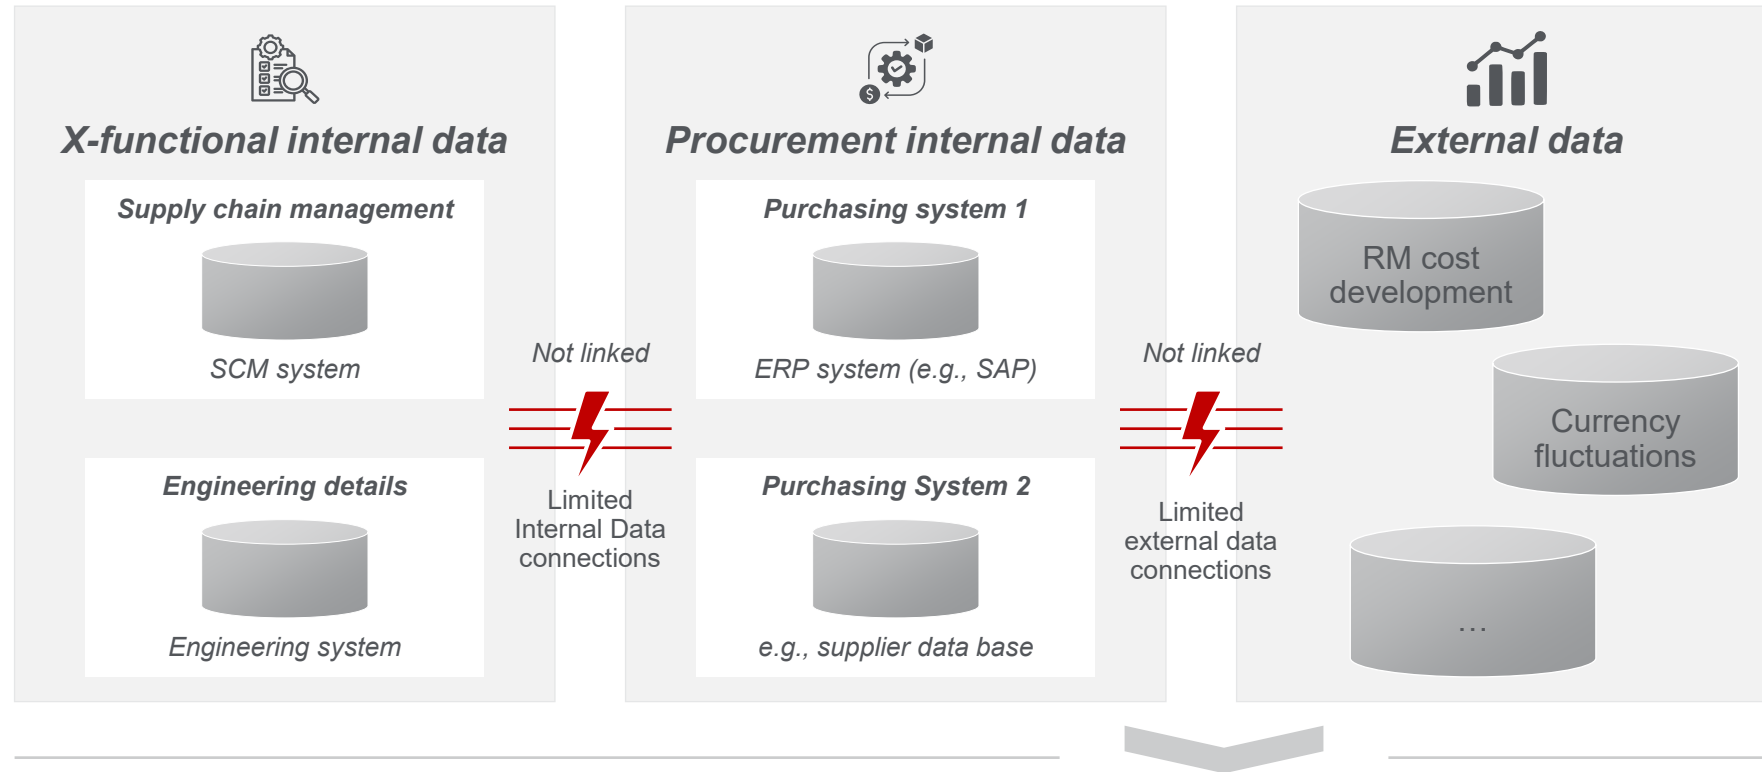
X-functional internal data

Supply chain management

SCM system

Engineering details

Engineering system

Not linked

Limited Internal Data connections

Procurement internal data

Purchasing system 1

ERP system (e.g., SAP)

Purchasing System 2

e.g., supplier data base

Not linked

Limited external data connections

External data

RM cost development

Currency fluctuations

...